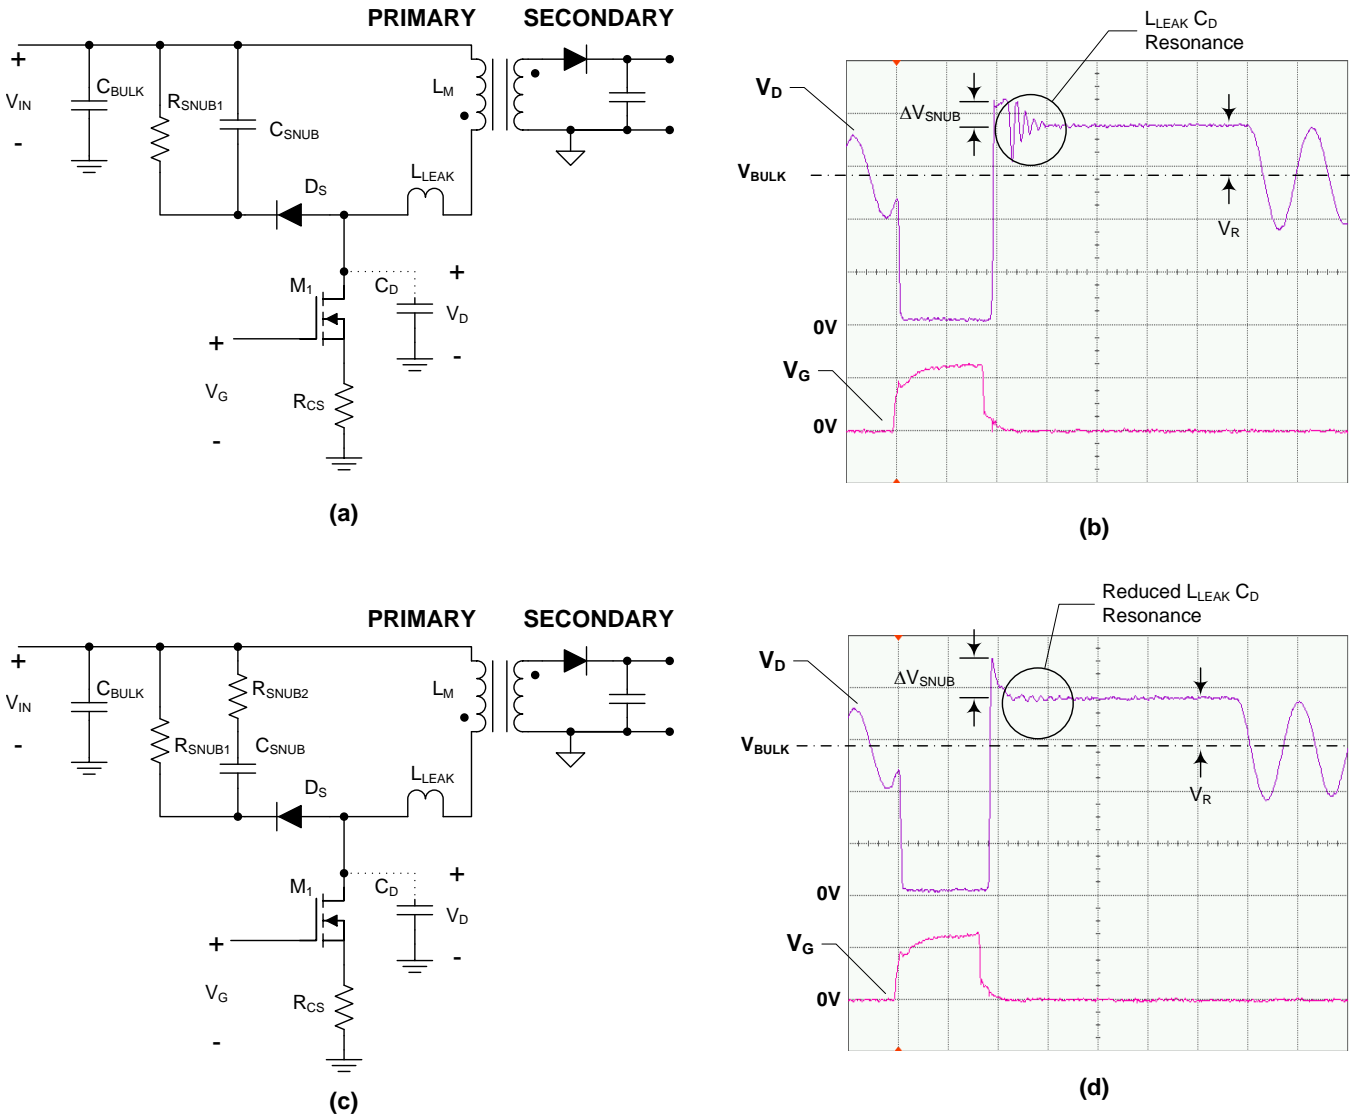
PRIMARY SECONDARY

+
$V_{IN}$
-
$C_{BULK}$
$R_{SNUB1}$
$C_{SNUB}$
$L_M$
$D_S$
$L_{LEAK}$
$M_1$
$C_D$
+
$V_D$
-
+
$V_G$
-
$R_{CS}$

(a)

$L_{LEAK}$ $C_D$
Resonance
$V_D$
$\Delta V_{SNUB}$
$V_{BULK}$
$V_R$
0V
$V_G$
0V

(b)

PRIMARY SECONDARY

+
$V_{IN}$
-
$C_{BULK}$
$R_{SNUB2}$
$R_{SNUB1}$
$C_{SNUB}$
$L_M$
$D_S$
$L_{LEAK}$
$M_1$
$C_D$
+
$V_D$
-
+
$V_G$
-
$R_{CS}$

(c)

Reduced $L_{LEAK}$ $C_D$
Resonance
$V_D$
$\Delta V_{SNUB}$
$V_{BULK}$
$V_R$
0V
$V_G$
0V

(d)